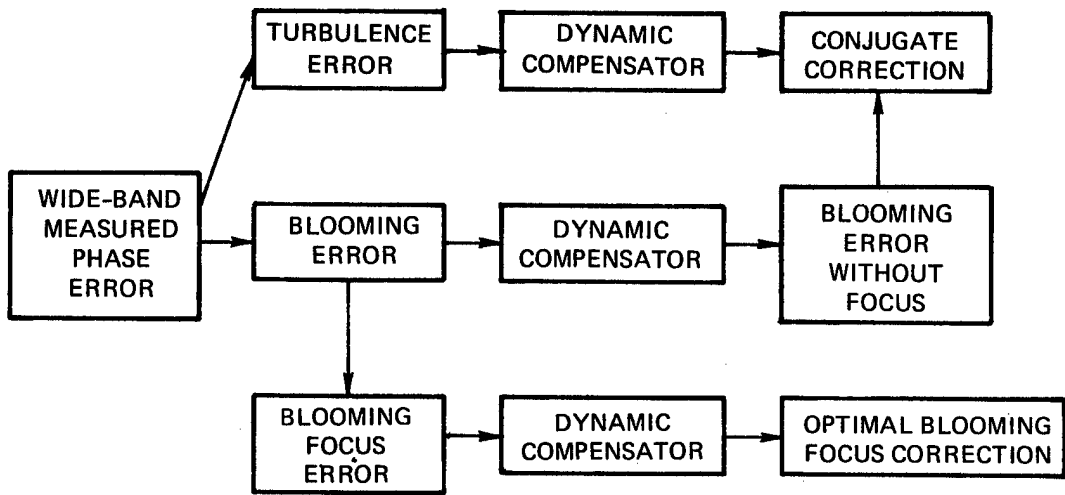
TURBULENCE ERROR

DYNAMIC COMPENSATOR

CONJUGATE CORRECTION

WIDE-BAND MEASURED PHASE ERROR

BLOOMING ERROR

DYNAMIC COMPENSATOR

BLOOMING ERROR WITHOUT FOCUS

BLOOMING FOCUS ERROR

DYNAMIC COMPENSATOR

OPTIMAL BLOOMING FOCUS CORRECTION